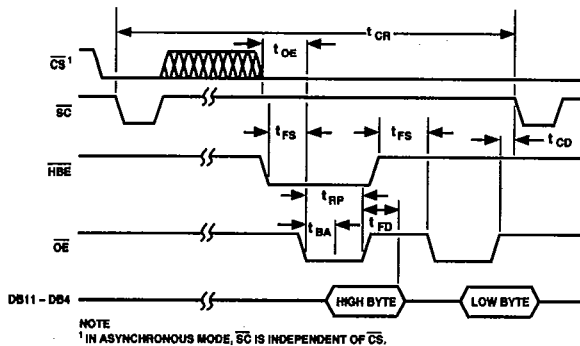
$t_{CR}$

$\overline{CS}^1$

$t_{OE}$

$\overline{SC}$

$t_{FS}$

$t_{FS}$

$t_{CD}$

$\overline{HBE}$

$t_{RP}$

$t_{FD}$

$t_{BA}$

$\overline{OE}$

DB11 – DB4

HIGH BYTE

LOW BYTE

NOTE
$^1$IN ASYNCHRONOUS MODE, $\overline{SC}$ IS INDEPENDENT OF $\overline{CS}$.